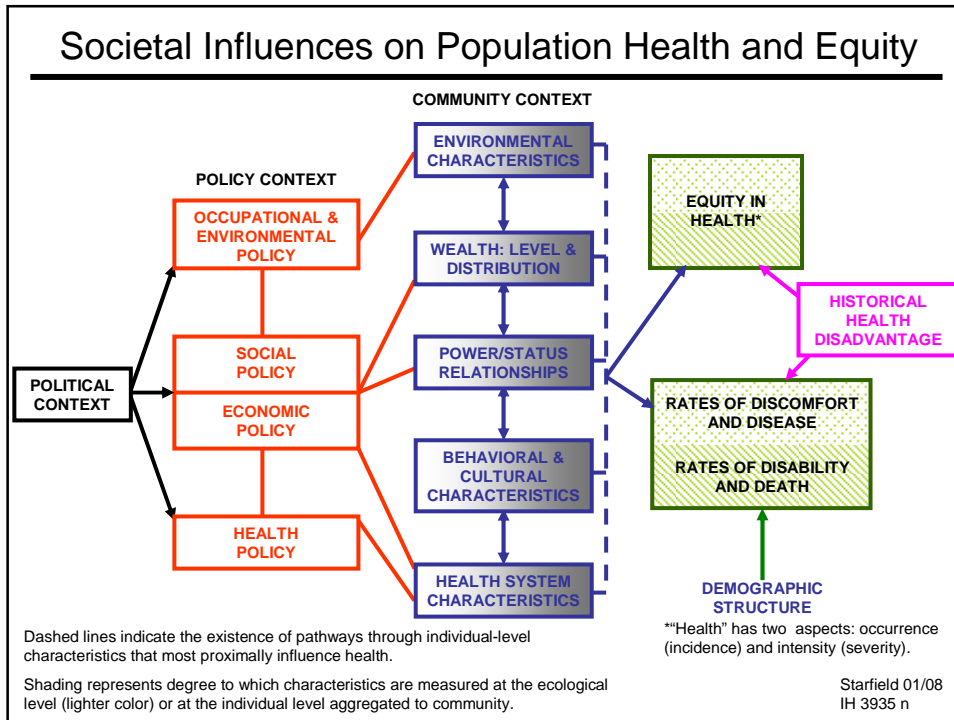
Societal Influences on Population Health and Equity

COMMUNITY CONTEXT

POLICY CONTEXT

ENVIRONMENTAL CHARACTERISTICS

OCCUPATIONAL & ENVIRONMENTAL POLICY

EQUITY IN HEALTH*

WEALTH: LEVEL & DISTRIBUTION

HISTORICAL HEALTH DISADVANTAGE

POLITICAL CONTEXT

SOCIAL POLICY

ECONOMIC POLICY

POWER/STATUS RELATIONSHIPS

RATES OF DISCOMFORT AND DISEASE

RATES OF DISABILITY AND DEATH

BEHAVIORAL & CULTURAL CHARACTERISTICS

HEALTH POLICY

HEALTH SYSTEM CHARACTERISTICS

DEMOGRAPHIC STRUCTURE

Dashed lines indicate the existence of pathways through individual-level characteristics that most proximally influence health.

*"Health" has two aspects: occurrence (incidence) and intensity (severity).

Shading represents degree to which characteristics are measured at the ecological level (lighter color) or at the individual level aggregated to community.

Starfield 01/08
IH 3935 n